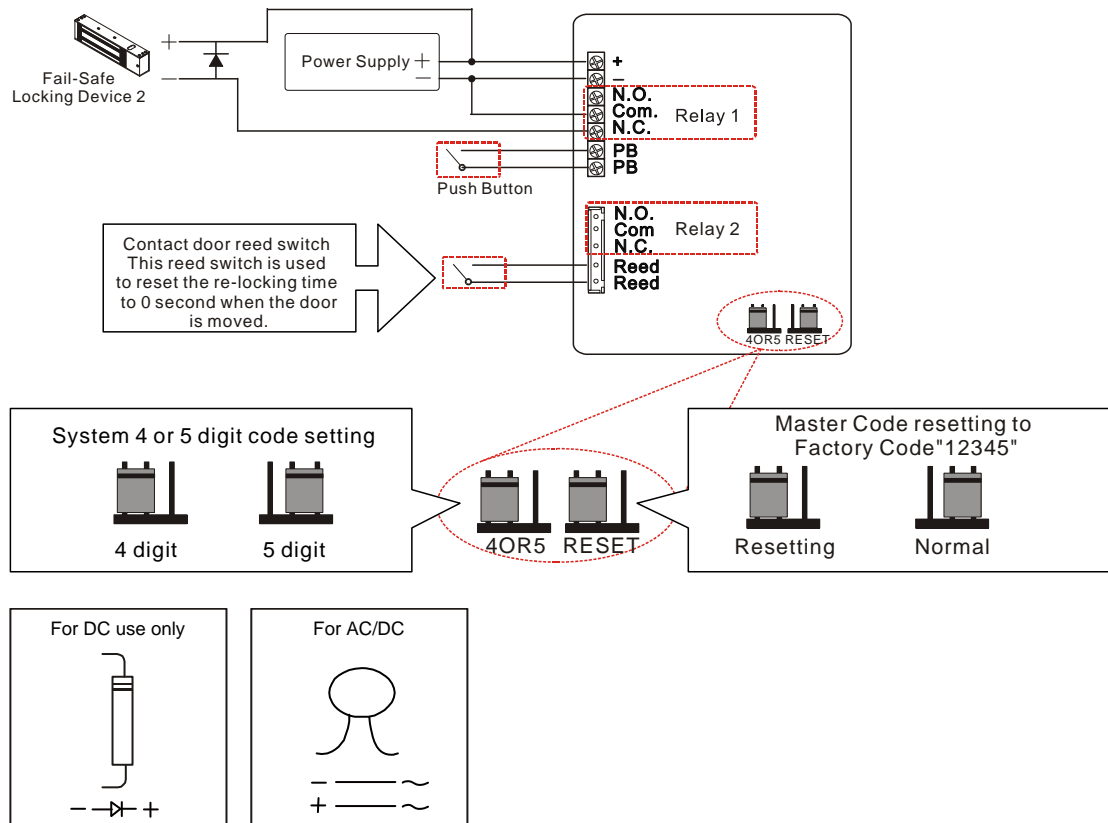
Fail-Safe
Locking Device 2

+
−

Power Supply +
−

+
−
N.O.
Com.
N.C.
Relay 1

PB
PB
Push Button

N.O.
Com
N.C.
Relay 2
Reed
Reed

Contact door reed switch
This reed switch is used
to reset the re-locking time
to 0 second when the door
is moved.

4OR5 RESET

System 4 or 5 digit code setting

4 digit
5 digit

4OR5 RESET

Master Code resetting to
Factory Code"12345"

Resetting
Normal

For DC use only

− +

For AC/DC

− ~
+ ~